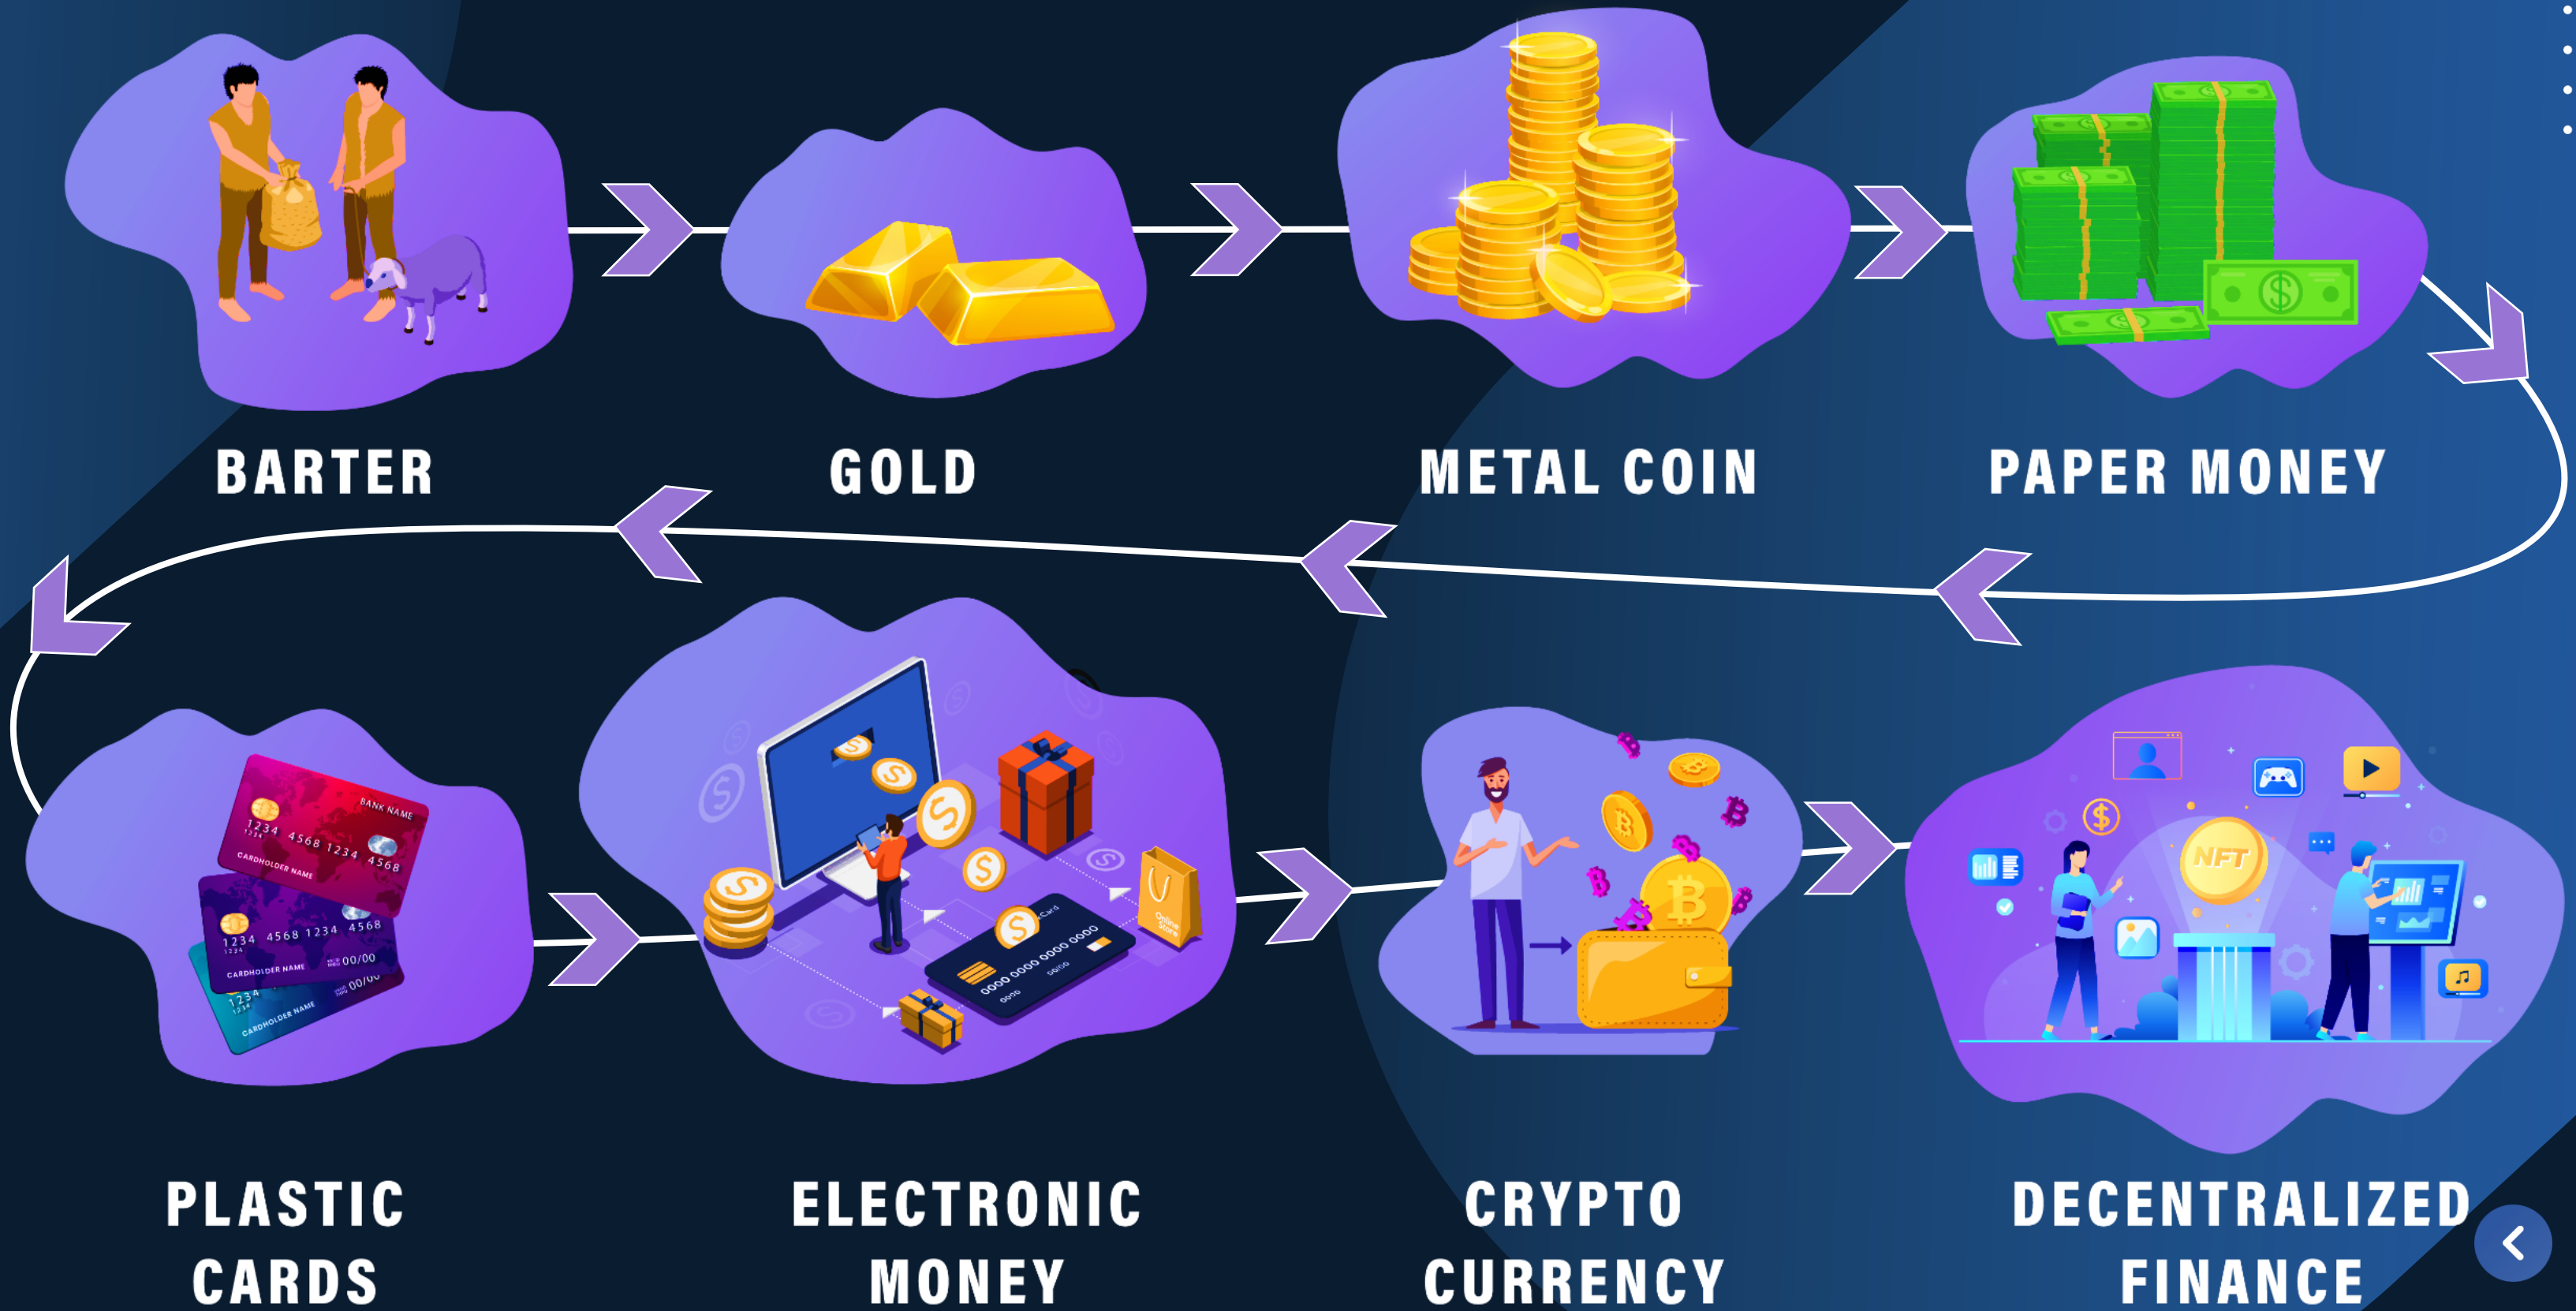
BARTER

GOLD

METAL COIN

PAPER MONEY

BANK NAME
1234 4568 1234 4568
CARDHOLDER NAME

1234 4568 1234 4568
CARDHOLDER NAME
00/00

1234
CARDHOLDER NAME
00/00

0000 0000 0000 0000

Online Store

NFT

PLASTIC CARDS

ELECTRONIC MONEY

CRYPTO CURRENCY

DECENTRALIZED FINANCE